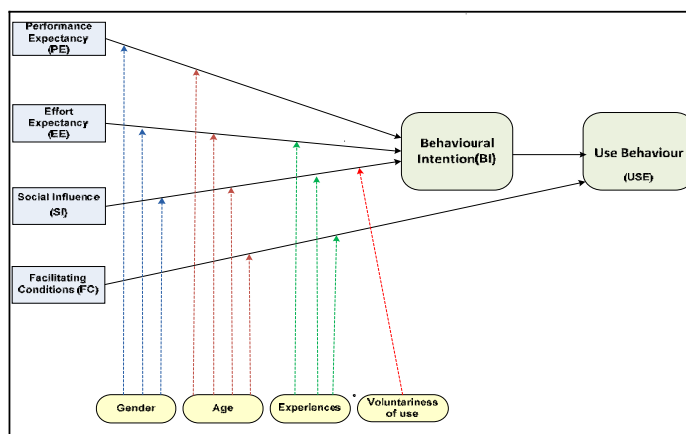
Performance Expectancy (PE)

Effort Expectancy (EE)

Social Influence (SI)

Facilitating Conditions (FC)

Behavioural Intention(BI)

Use Behaviour (USE)

Gender

Age

Experiences

Voluntariness of use